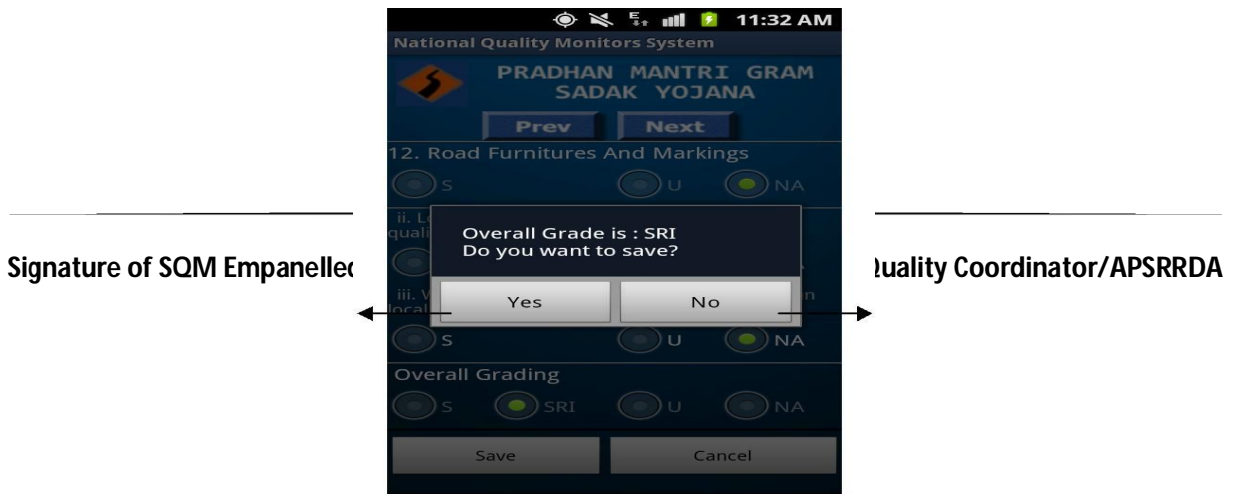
11:32 AM

National Quality Monitors System

PRADHAN MANTRI GRAM SADAK YOJANA

Prev Next

12. Road Furnitures And Markings

S U NA

ii. L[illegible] quali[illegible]

iii. V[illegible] local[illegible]

Overall Grade is : SRI
Do you want to save?

Yes No

S U NA

Overall Grading

S SRI U NA

Save Cancel

Signature of SQM Empanellec

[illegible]uality Coordinator/APSRRDA